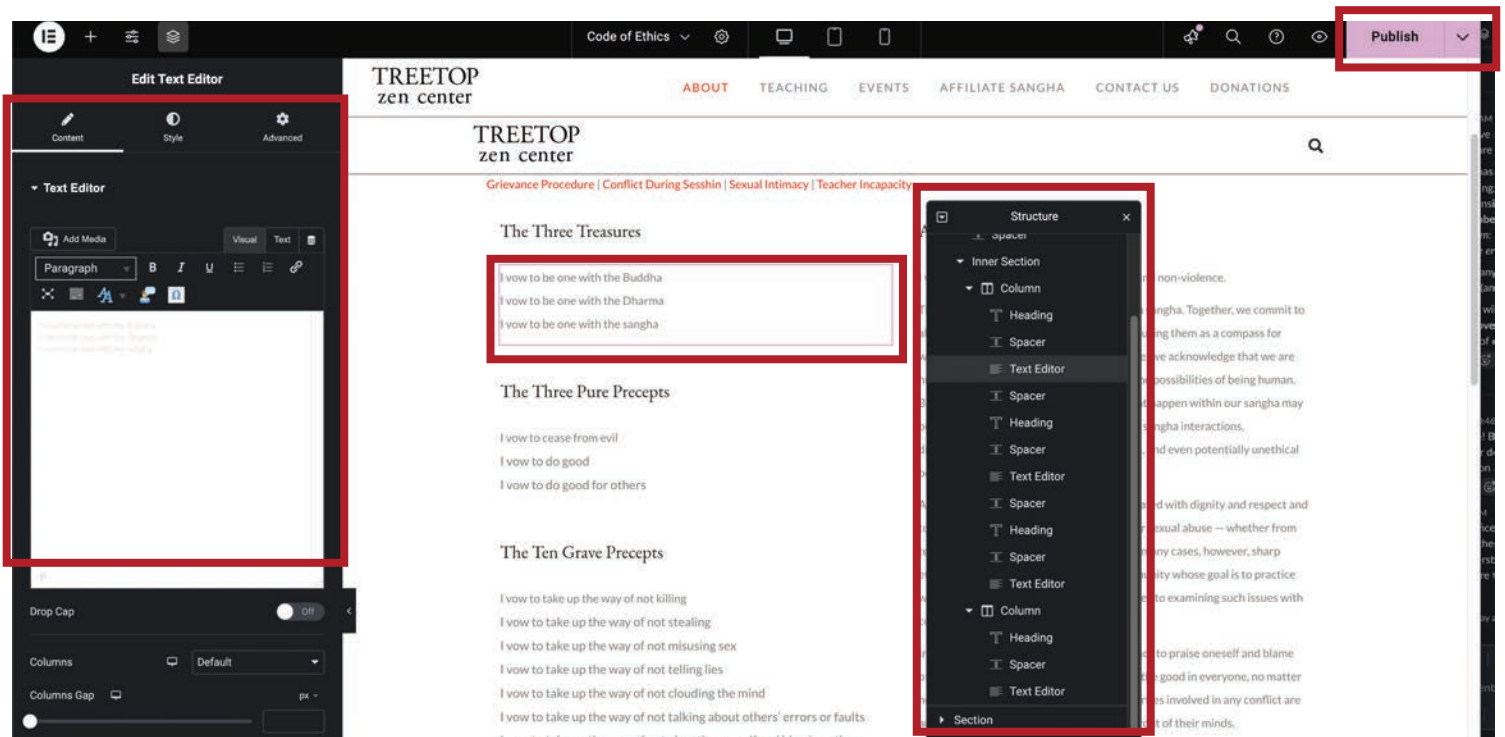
Code of Ethics

Publish

Edit Text Editor

Content Style Advanced

Text Editor

Add Media

Visual Text

Paragraph

Drop Cap

Off

Columns

Default

Columns Gap

px

TREETOP
zen center

ABOUT TEACHING EVENTS AFFILIATE SANGHA CONTACT US DONATIONS

TREETOP
zen center

Grievance Procedure | Conflict During Sesshin | Sexual Intimacy | Teacher Incapacity

The Three Treasures

I vow to be one with the Buddha
I vow to be one with the Dharma
I vow to be one with the sangha

The Three Pure Precepts

I vow to cease from evil
I vow to do good
I vow to do good for others

The Ten Grave Precepts

I vow to take up the way of not killing
I vow to take up the way of not stealing
I vow to take up the way of not misusing sex
I vow to take up the way of not telling lies
I vow to take up the way of not clouding the mind
I vow to take up the way of not talking about others' errors or faults

Structure

Spacer
Inner Section
Column
Heading
Spacer
Text Editor
Spacer
Heading
Spacer
Text Editor
Spacer
Heading
Spacer
Text Editor
Column
Heading
Spacer
Text Editor
Section

non-violence.
ngha. Together, we commit to
ing them as a compass for
we acknowledge that we are
possibilities of being human.
happen within our sangha may
ngha interactions,
nd even potentially unethical

ed with dignity and respect and
xual abuse — whether from
ny cases, however, sharp
ity whose goal is to practice
e to examining such issues with

to praise oneself and blame
good in everyone, no matter
es involved in any conflict are
t of their minds.